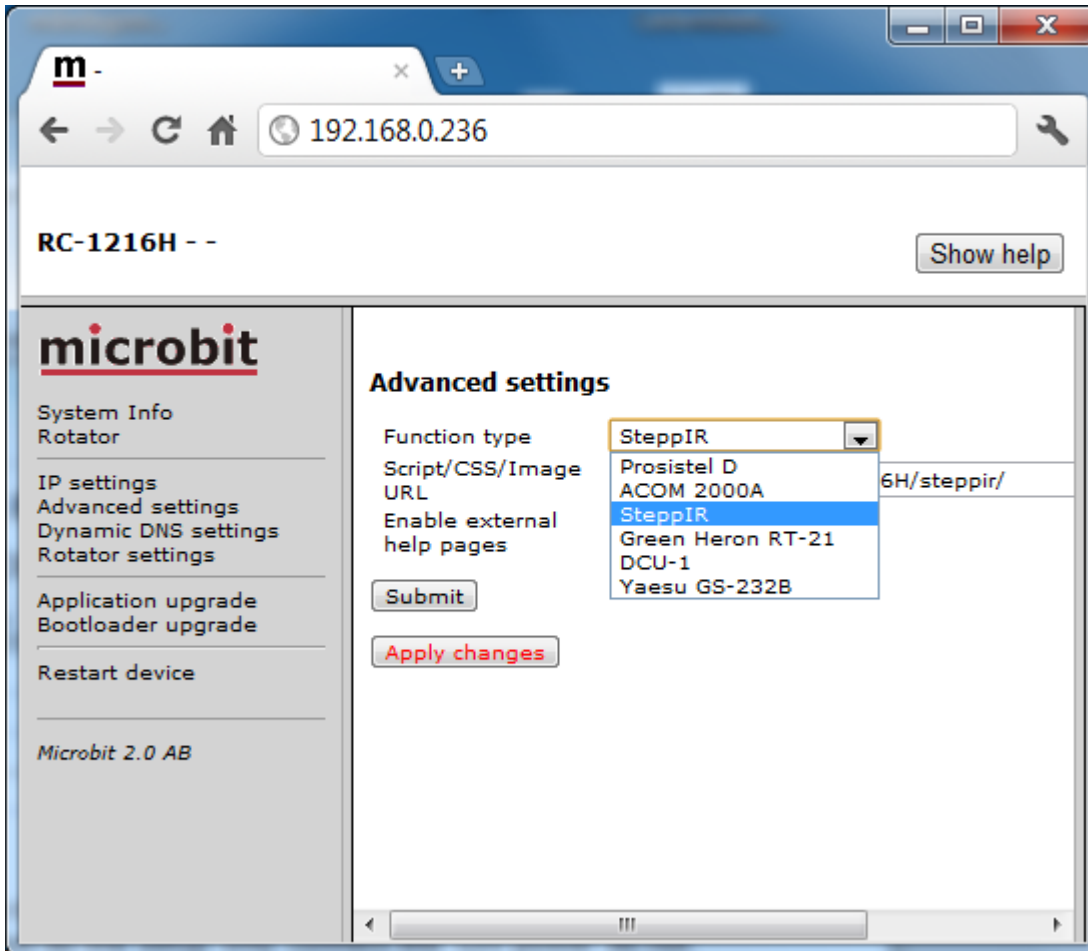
m -

192.168.0.236

RC-1216H - -

Show help

microbit

System Info
Rotator

IP settings
Advanced settings
Dynamic DNS settings
Rotator settings

Application upgrade
Bootloader upgrade

Restart device

Microbit 2.0 AB

Advanced settings

Function type
SteppIR

Script/CSS/Image URL
6H/steppir/

Enable external help pages

Prosistel D
ACOM 2000A
SteppIR
Green Heron RT-21
DCU-1
Yaesu GS-232B

Submit

Apply changes